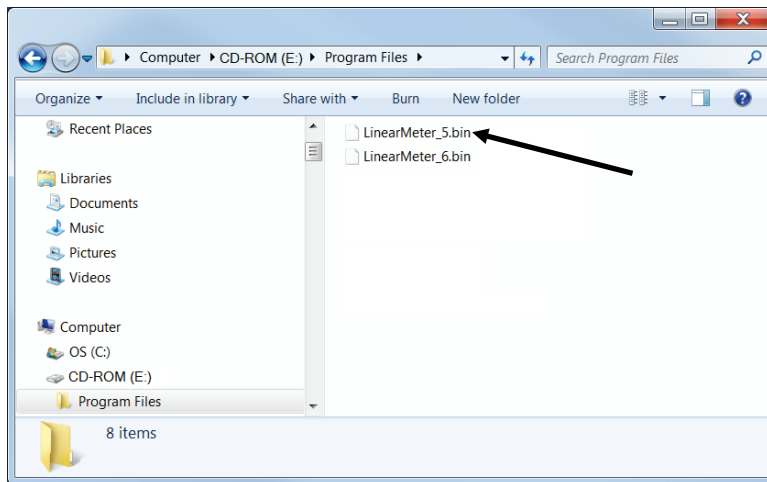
Computer ▸ CD-ROM (E:) ▸ Program Files ▸

Search Program Files

Organize ▾ Include in library ▾ Share with ▾ Burn New folder

Recent Places

Libraries
Documents
Music
Pictures
Videos

Computer
OS (C:)
CD-ROM (E:)
Program Files

LinearMeter_5.bin
LinearMeter_6.bin

8 items